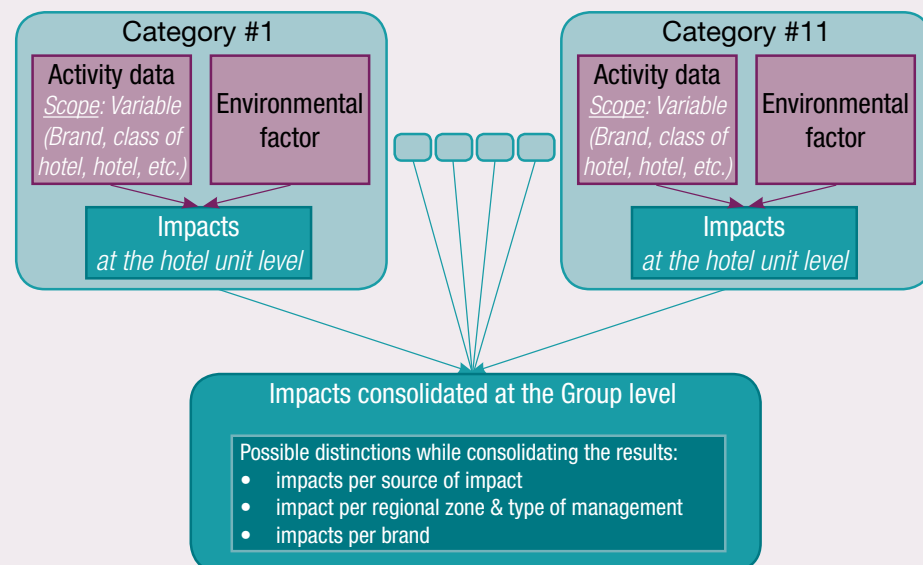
Category #1

Activity data
Scope: Variable (Brand, class of hotel, hotel, etc.)

Environmental factor

Impacts
at the hotel unit level

Category #11

Activity data
Scope: Variable (Brand, class of hotel, hotel, etc.)

Environmental factor

Impacts
at the hotel unit level

Impacts consolidated at the Group level

Possible distinctions while consolidating the results:
- impacts per source of impact
- impact per regional zone & type of management
- impacts per brand